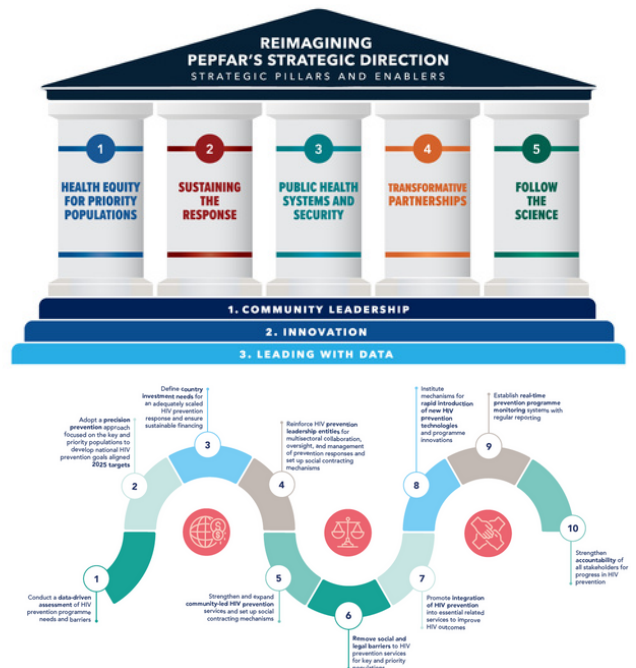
REIMAGINING
PEPFAR'S STRATEGIC DIRECTION
STRATEGIC PILLARS AND ENABLERS

1
HEALTH EQUITY FOR PRIORITY POPULATIONS

2
SUSTAINING THE RESPONSE

3
PUBLIC HEALTH SYSTEMS AND SECURITY

4
TRANSFORMATIVE PARTNERSHIPS

5
FOLLOW THE SCIENCE

1. COMMUNITY LEADERSHIP
2. INNOVATION
3. LEADING WITH DATA

1
Conduct a data-driven assessment of HIV prevention programme needs and barriers

2
Adopt a precision prevention approach focused on the key and priority populations to develop national HIV prevention goals aligned 2025 targets

3
Define country investment needs for an adequately scaled HIV prevention response and ensure sustainable financing

4
Reinforce HIV prevention leadership entities for multisectoral collaboration, oversight, and management of prevention responses and set up social contracting mechanisms

5
Strengthen and expand community-led HIV prevention services and set up social contracting mechanisms

6
Remove social and legal barriers to HIV prevention services for key and priority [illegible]

7
Promote integration of HIV prevention into essential related services to improve HIV outcomes

8
Institute mechanisms for rapid introduction of new HIV prevention technologies and programme innovations

9
Establish real-time prevention programme monitoring systems with regular reporting

10
Strengthen accountability of all stakeholders for progress in HIV prevention